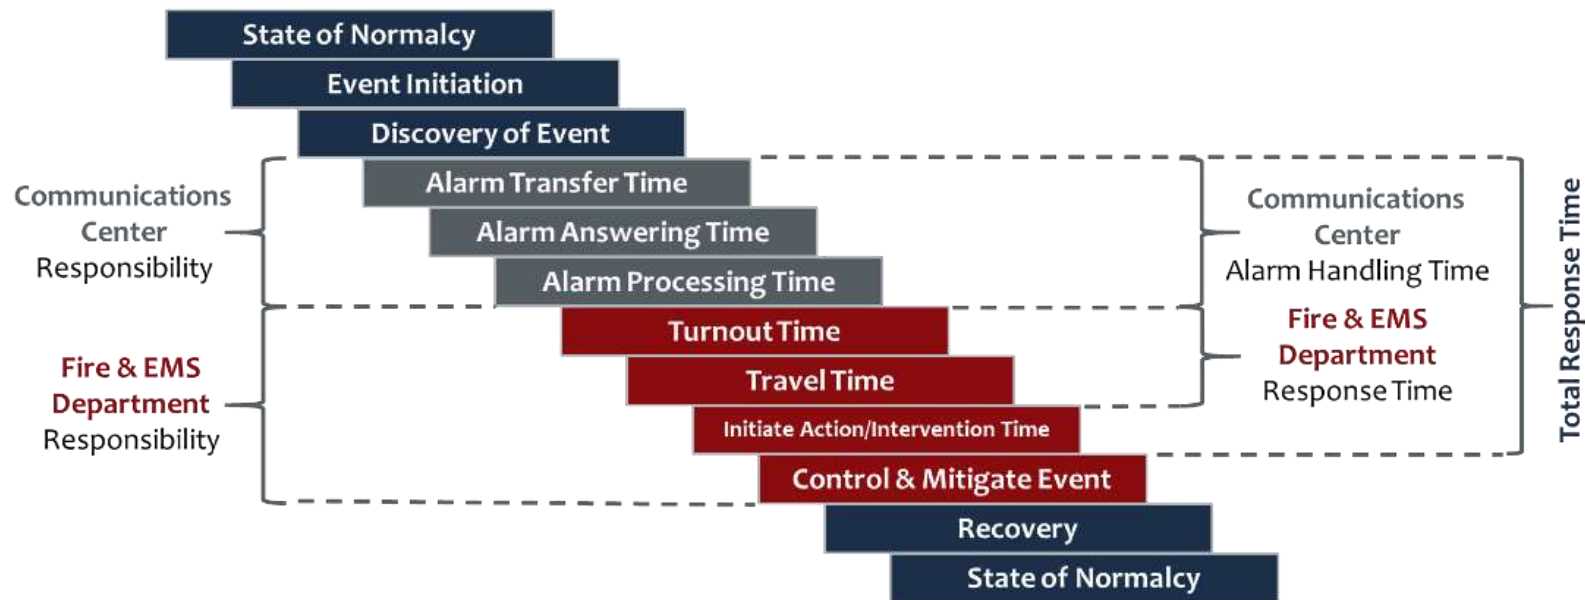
State of Normalcy

Event Initiation

Discovery of Event

Communications Center Responsibility

Alarm Transfer Time

Alarm Answering Time

Alarm Processing Time

Communications Center Alarm Handling Time

Total Response Time

Fire & EMS Department Responsibility

Turnout Time

Travel Time

Fire & EMS Department Response Time

Initiate Action/Intervention Time

Control & Mitigate Event

Recovery

State of Normalcy